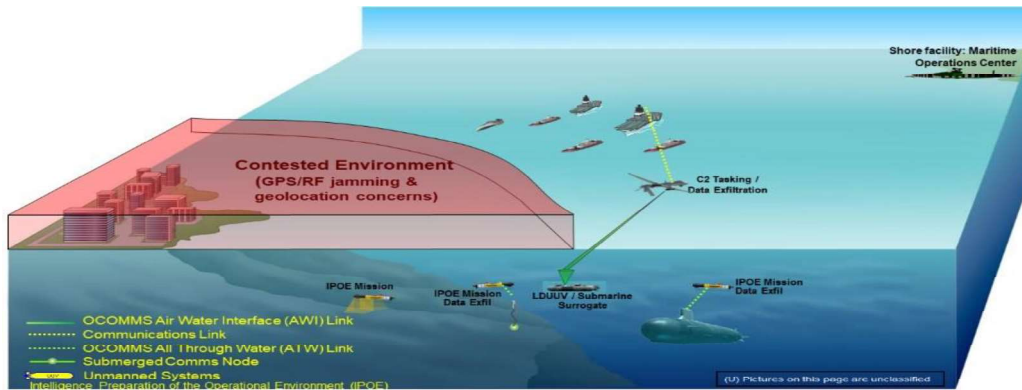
Shore facility: Maritime Operations Center

Contested Environment (GPS/RF jamming & geolocation concerns)

C2 Tasking / Data Exfiltration

IPOE Mission

IPOE Mission Data Exfil

LDUUV / Submarine Surrogate

IPOE Mission Data Exfil

OCOMMS Air Water Interface (AWI) Link
Communications Link
OCOMMS All Through Water (ATW) Link
Submerged Comms Node
UUV Unmanned Systems
Intelligence Preparation of the Operational Environment (IPOE)

(U) Pictures on this page are unclassified